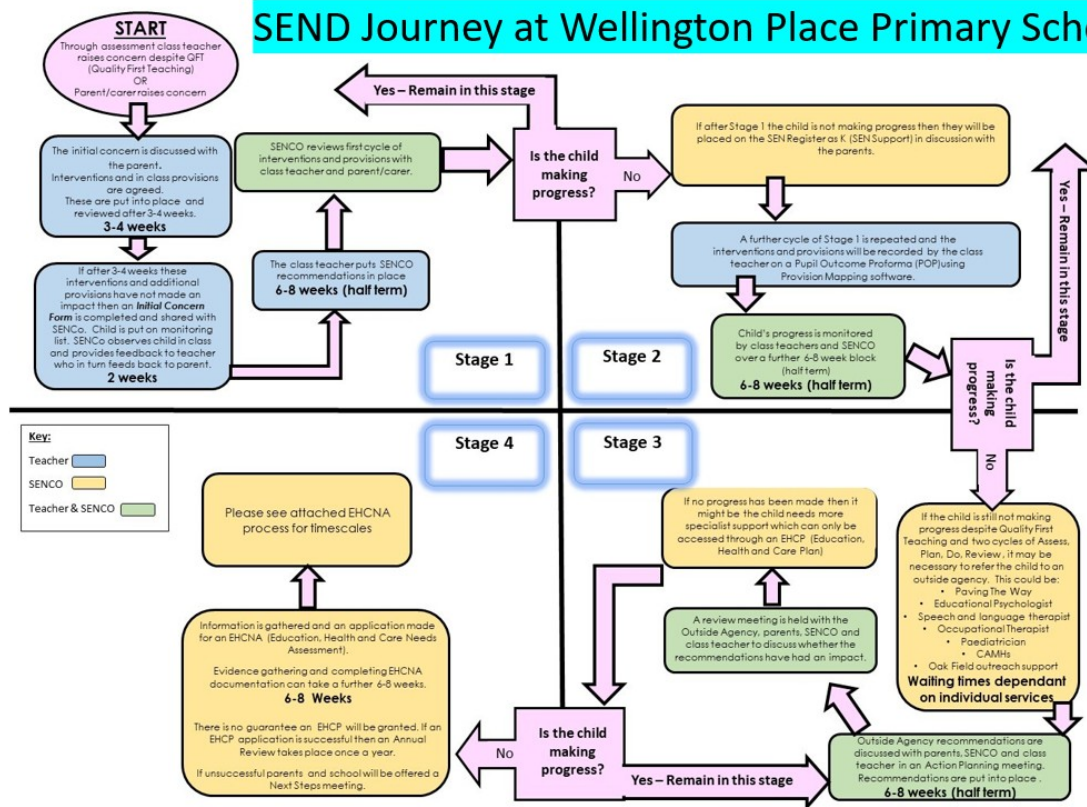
SEND Journey at Wellington Place Primary Sch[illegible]

START
Through assessment class teacher raises concern despite QFT (Quality First Teaching)
OR
Parent/carer raises concern

The initial concern is discussed with the parent.
Interventions and in class provisions are agreed.
These are put into place and reviewed after 3-4 weeks.
3-4 weeks

If after 3-4 weeks these interventions and additional provisions have not made an impact then an *Initial Concern Form* is completed and shared with SENCo. Child is put on monitoring list. SENCo observes child in class and provides feedback to teacher who in turn feeds back to parent.
2 weeks

SENCO reviews first cycle of interventions and provisions with class teacher and parent/carer.

The class teacher puts SENCO recommendations in place
6-8 weeks (half term)

Yes – Remain in this stage

Is the child making progress?

No

If after Stage 1 the child is not making progress then they will be placed on the SEN Register as K (SEN Support) in discussion with the parents.

A further cycle of Stage 1 is repeated and the interventions and provisions will be recorded by the class teacher on a Pupil Outcome Proforma (POP)using Provision Mapping software.

Child's progress is monitored by class teachers and SENCO over a further 6-8 week block (half term)
6-8 weeks (half term)

Yes – Remain in this stage

Is the child making progress?

No

Stage 1
Stage 2
Stage 4
Stage 3

Key:
Teacher
SENCO
Teacher & SENCO

Please see attached EHCNA process for timescales

If no progress has been made then it might be the child needs more specialist support which can only be accessed through an EHCP (Education, Health and Care Plan)

If the child is still not making progress despite Quality First Teaching and two cycles of Assess, Plan, Do, Review , it may be necessary to refer the child to an outside agency. This could be:
• Paving The Way
• Educational Psychologist
• Speech and language therapist
• Occupational Therapist
• Paediatrician
• CAMHs
• Oak Field outreach support
Waiting times dependant on individual services

A review meeting is held with the Outside Agency, parents, SENCO and class teacher to discuss whether the recommendations have had an impact.

Information is gathered and an application made for an EHCNA (Education, Health and Care Needs Assessment).
Evidence gathering and completing EHCNA documentation can take a further 6-8 weeks.
6-8 Weeks
There is no guarantee an EHCP will be granted. If an EHCP application is successful then an Annual Review takes place once a year.
If unsuccessful parents and school will be offered a Next Steps meeting.

No

Is the child making progress?

Yes – Remain in this stage

Outside Agency recommendations are discussed with parents, SENCO and class teacher in an Action Planning meeting. Recommendations are put into place .
6-8 weeks (half term)